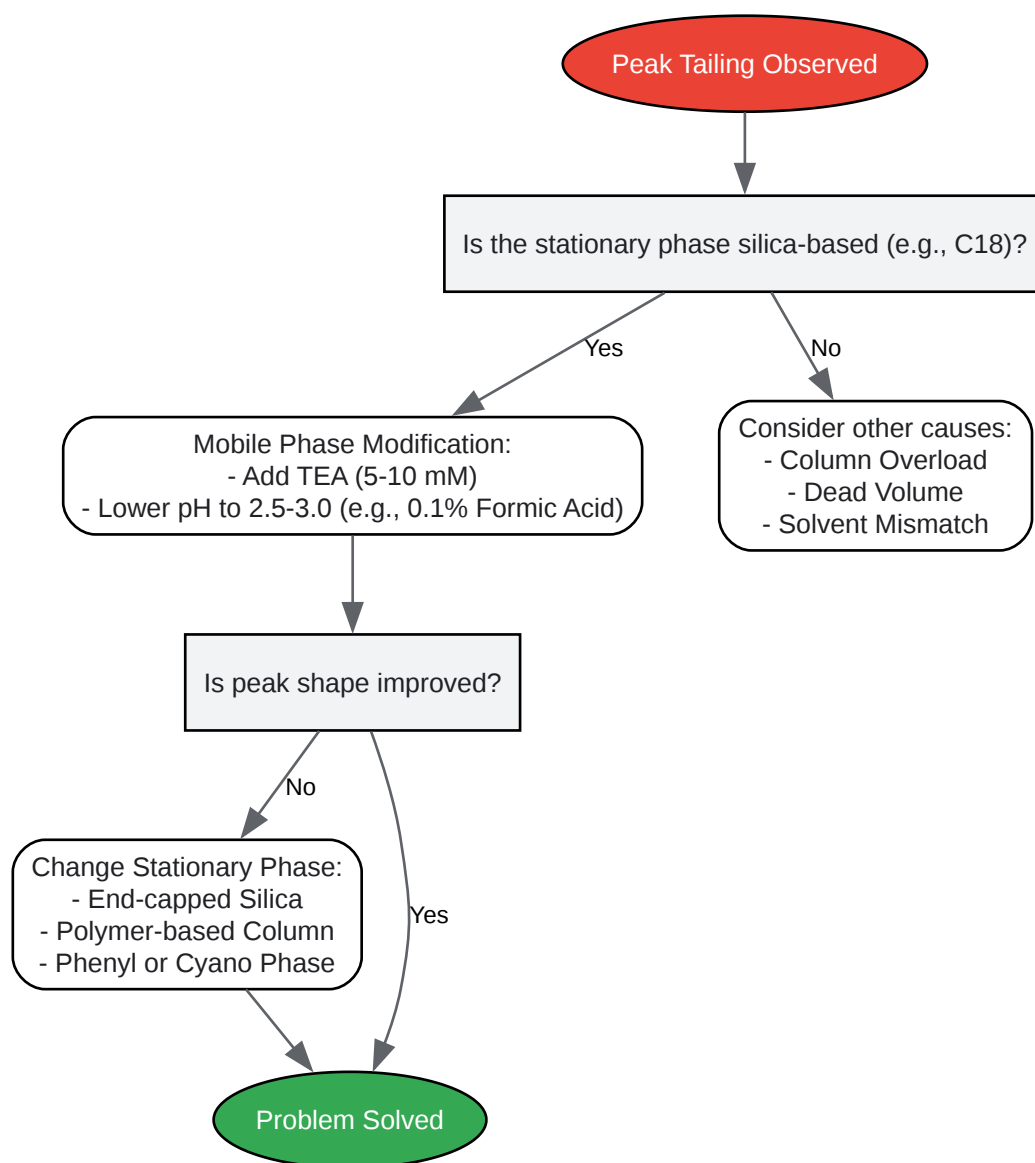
Peak Tailing Observed

Is the stationary phase silica-based (e.g., C18)?

Yes

No

Mobile Phase Modification:
- Add TEA (5-10 mM)
- Lower pH to 2.5-3.0 (e.g., 0.1% Formic Acid)

Consider other causes:
- Column Overload
- Dead Volume
- Solvent Mismatch

Is peak shape improved?

No

Yes

Change Stationary Phase:
- End-capped Silica
- Polymer-based Column
- Phenyl or Cyano Phase

Problem Solved